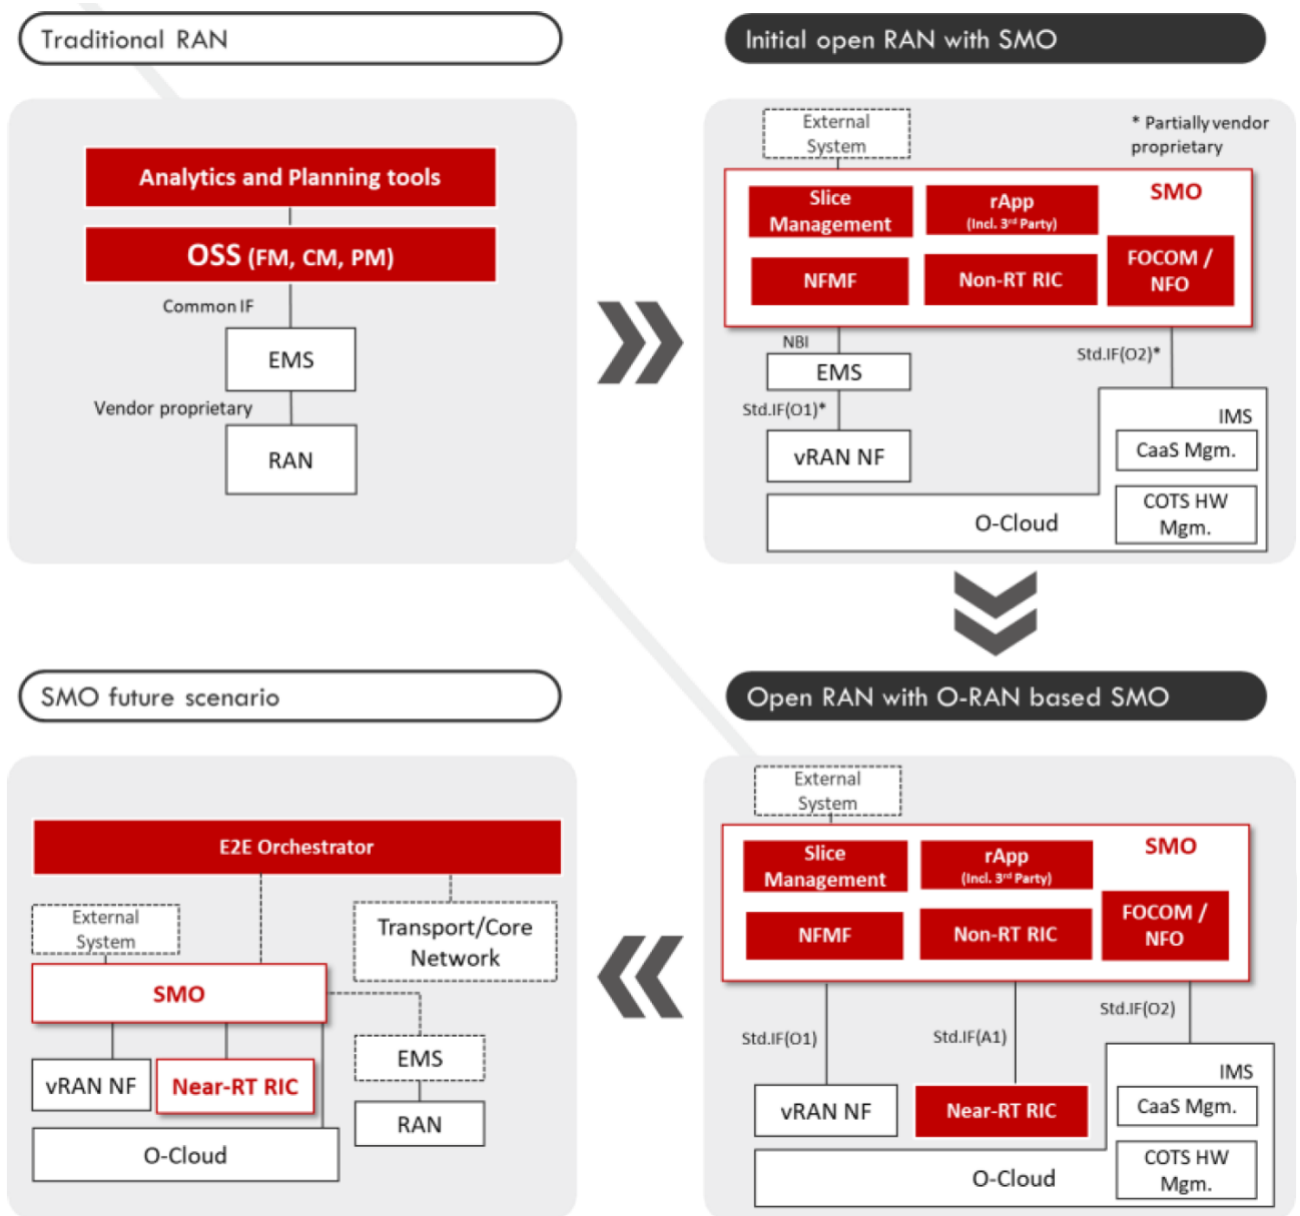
Traditional RAN

Analytics and Planning tools

OSS (FM, CM, PM)

Common IF

EMS

Vendor proprietary

RAN

Initial open RAN with SMO

External System

* Partially vendor proprietary

Slice Management

rApp (Incl. 3rd Party)

SMO

NFMF

Non-RT RIC

FOCOM / NFO

NBI

EMS

Std.IF(O2)*

Std.IF(O1)*

IMS

vRAN NF

CaaS Mgm.

O-Cloud

COTS HW Mgm.

SMO future scenario

Open RAN with O-RAN based SMO

E2E Orchestrator

External System

Transport/Core Network

SMO

EMS

vRAN NF

Near-RT RIC

RAN

O-Cloud

External System

Slice Management

rApp (Incl. 3rd Party)

SMO

NFMF

Non-RT RIC

FOCOM / NFO

Std.IF(O2)

Std.IF(O1)

Std.IF(A1)

IMS

vRAN NF

Near-RT RIC

CaaS Mgm.

O-Cloud

COTS HW Mgm.